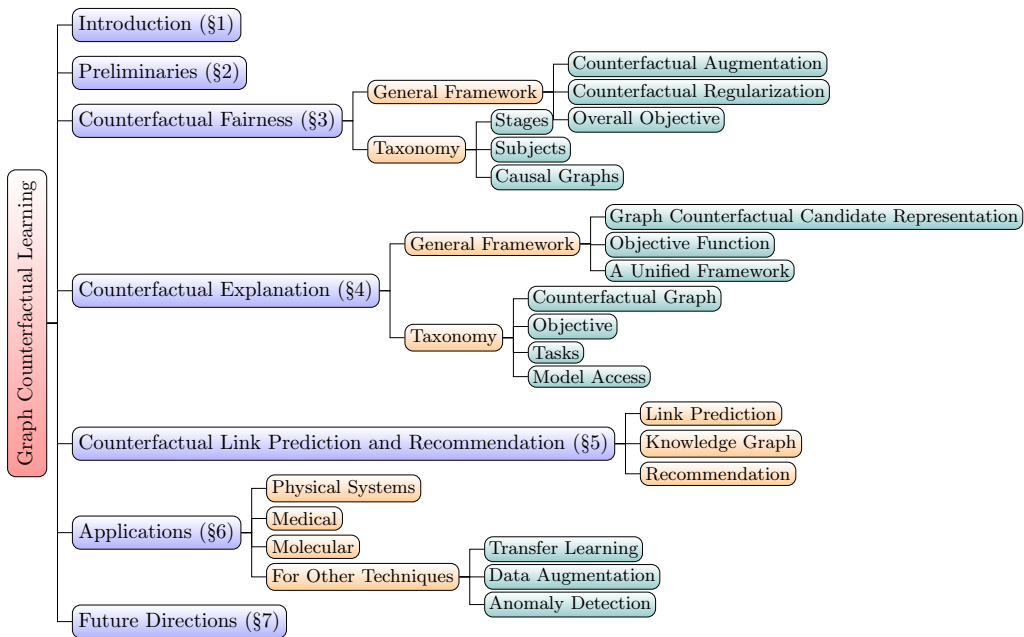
Graph Counterfactual Learning

Introduction (§1)

Preliminaries (§2)

Counterfactual Fairness (§3)
General Framework
Counterfactual Augmentation
Counterfactual Regularization
Overall Objective
Taxonomy
Stages
Subjects
Causal Graphs

Counterfactual Explanation (§4)
General Framework
Graph Counterfactual Candidate Representation
Objective Function
A Unified Framework
Taxonomy
Counterfactual Graph
Objective
Tasks
Model Access

Counterfactual Link Prediction and Recommendation (§5)
Link Prediction
Knowledge Graph
Recommendation

Applications (§6)
Physical Systems
Medical
Molecular
For Other Techniques
Transfer Learning
Data Augmentation
Anomaly Detection

Future Directions (§7)